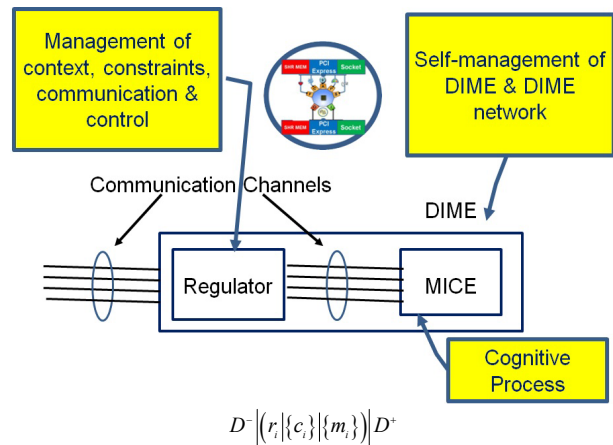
Management of context, constraints, communication & control

SHR MEM
PCI Express
Socket
SHR MEM
PCI Express
Socket

Self-management of DIME & DIME network

Communication Channels

DIME

Regulator

MICE

Cognitive Process

$D^{-}\left|\left(r_i\left|\{c_i\}\right|\{m_i\}\right)\right|D^{+}$